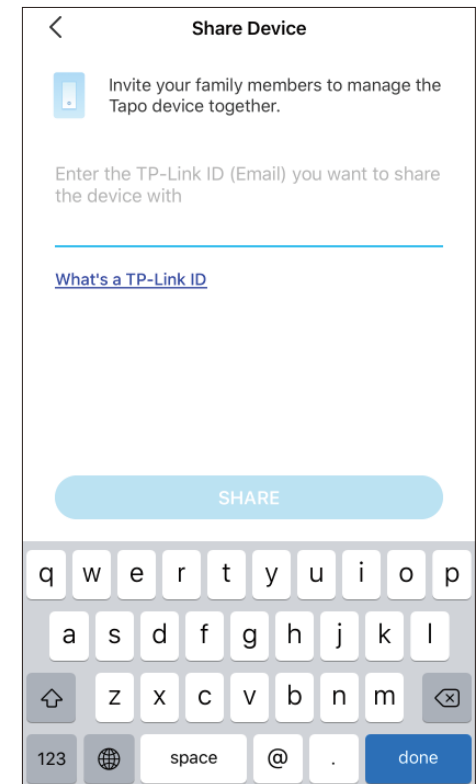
Share Device

Invite your family members to manage the Tapo device together.

Enter the TP-Link ID (Email) you want to share the device with

What's a TP-Link ID

SHARE

q w e r t y u i o p
a s d f g h j k l
z x c v b n m
123 space @ . done